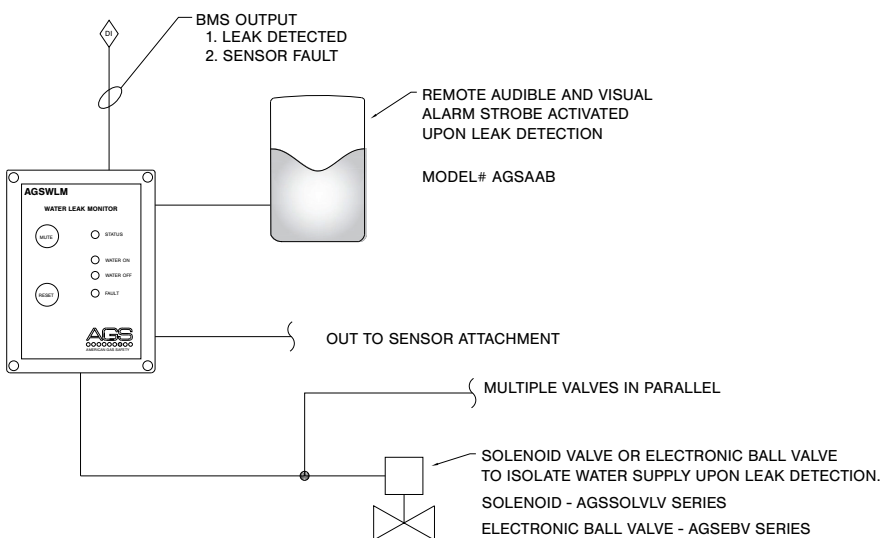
DI

BMS OUTPUT
1. LEAK DETECTED
2. SENSOR FAULT

REMOTE AUDIBLE AND VISUAL ALARM STROBE ACTIVATED UPON LEAK DETECTION

MODEL# AGSAAB

AGSWLM

WATER LEAK MONITOR

MUTE

STATUS

WATER ON

WATER OFF

RESET

FAULT

AGS
AMERICAN GAS SAFETY

OUT TO SENSOR ATTACHMENT

MULTIPLE VALVES IN PARALLEL

SOLENOID VALVE OR ELECTRONIC BALL VALVE TO ISOLATE WATER SUPPLY UPON LEAK DETECTION.

SOLENOID - AGSSOLVLV SERIES

ELECTRONIC BALL VALVE - AGSEBV SERIES